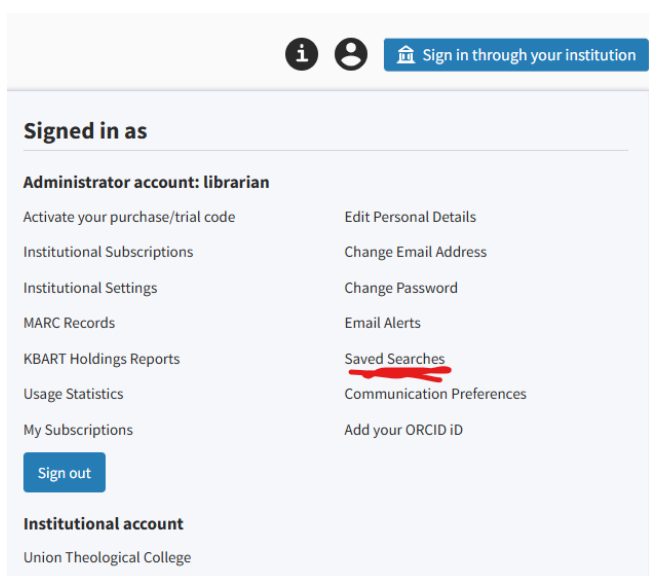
Sign in through your institution

Signed in as

Administrator account: librarian

Activate your purchase/trial code

Institutional Subscriptions

Institutional Settings

MARC Records

KBART Holdings Reports

Usage Statistics

My Subscriptions

Edit Personal Details

Change Email Address

Change Password

Email Alerts

Saved Searches

Communication Preferences

Add your ORCID iD

Sign out

Institutional account

Union Theological College